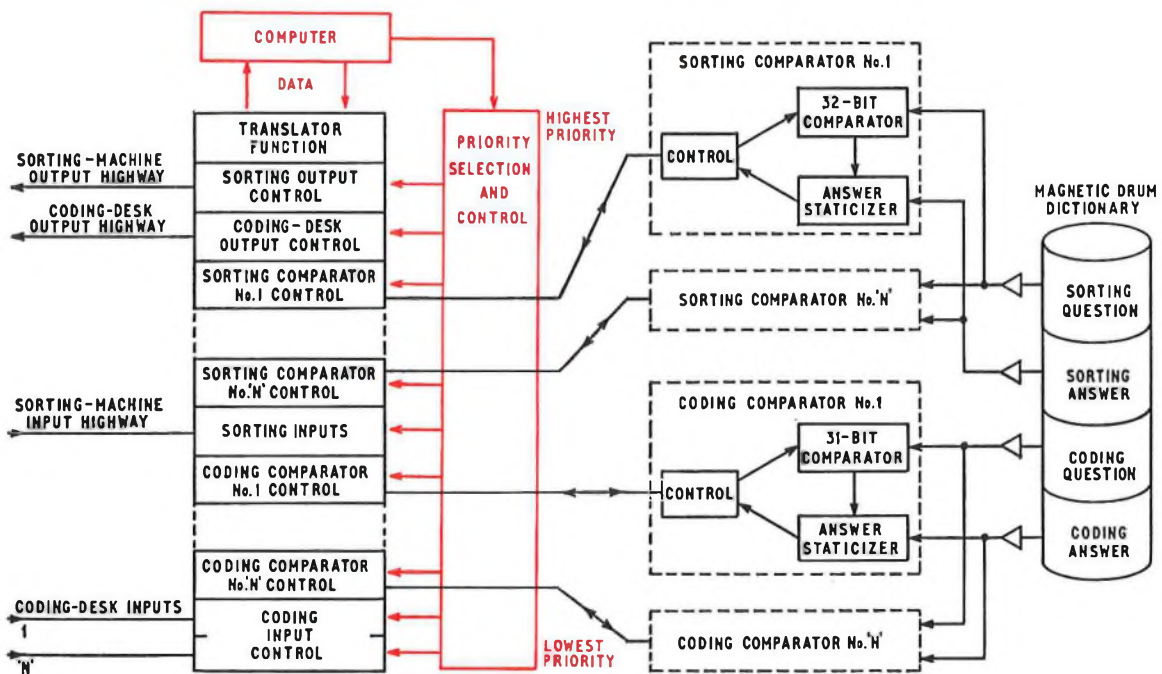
COMPUTER

DATA

TRANSLATOR FUNCTION

SORTING-MACHINE OUTPUT HIGHWAY

SORTING OUTPUT CONTROL

CODING-DESK OUTPUT HIGHWAY

CODING-DESK OUTPUT CONTROL

SORTING COMPARATOR No.1 CONTROL

SORTING COMPARATOR No.'N' CONTROL

SORTING-MACHINE INPUT HIGHWAY

SORTING INPUTS

CODING COMPARATOR No.1 CONTROL

CODING COMPARATOR No.'N' CONTROL

CODING-DESK INPUTS

1

'N'

CODING INPUT CONTROL

PRIORITY SELECTION AND CONTROL

HIGHEST PRIORITY

LOWEST PRIORITY

SORTING COMPARATOR No.1

CONTROL

32-BIT COMPARATOR

ANSWER STATICIZER

SORTING COMPARATOR No.'N'

CODING COMPARATOR No.1

CONTROL

31-BIT COMPARATOR

ANSWER STATICIZER

CODING COMPARATOR No.'N'

MAGNETIC DRUM DICTIONARY

SORTING QUESTION

SORTING ANSWER

CODING QUESTION

CODING ANSWER